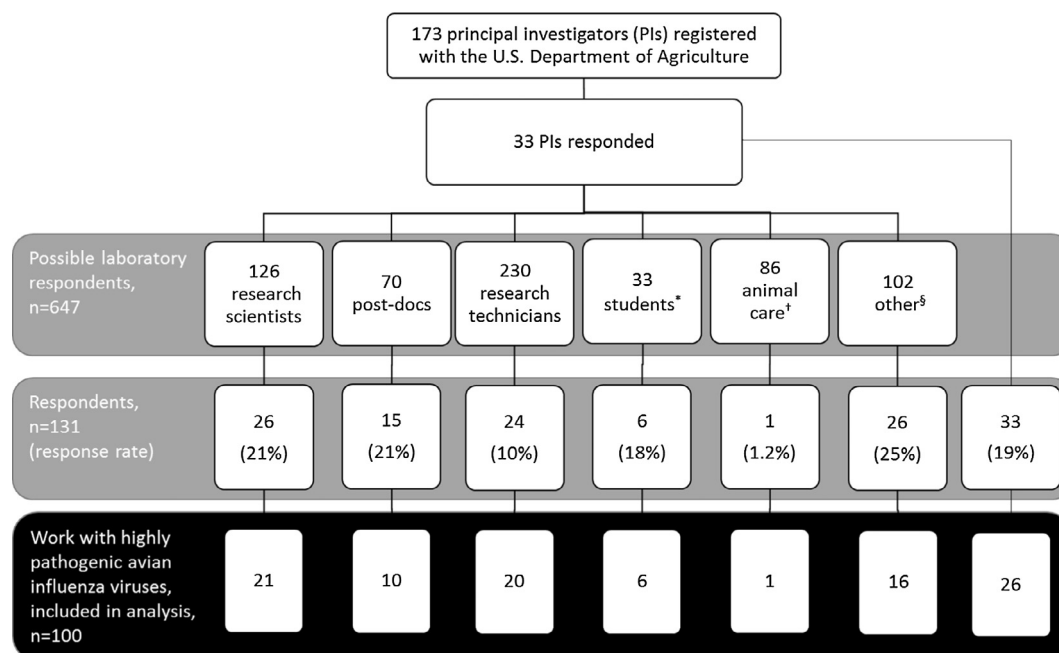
173 principal investigators (PIs) registered with the U.S. Department of Agriculture

33 PIs responded

Possible laboratory respondents, n=647

126 research scientists

70 post-docs

230 research technicians

33 students*

86 animal care†

102 other§

Respondents, n=131 (response rate)

26 (21%)

15 (21%)

24 (10%)

6 (18%)

1 (1.2%)

26 (25%)

33 (19%)

Work with highly pathogenic avian influenza viruses, included in analysis, n=100

21

10

20

6

1

16

26